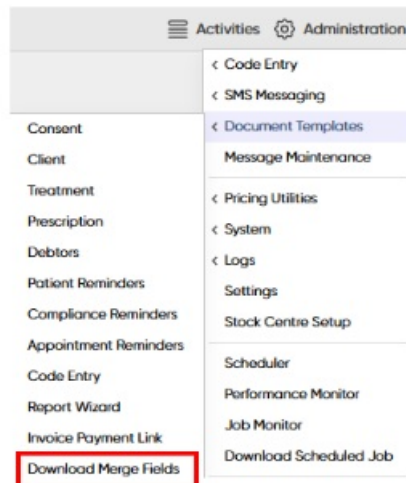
Activities Administration

< Code Entry
< SMS Messaging
< Document Templates
Message Maintenance
< Pricing Utilities
< System
< Logs
Settings
Stock Centre Setup
Scheduler
Performance Monitor
Job Monitor
Download Scheduled Job

Consent
Client
Treatment
Prescription
Debtors
Patient Reminders
Compliance Reminders
Appointment Reminders
Code Entry
Report Wizard
Invoice Payment Link
Download Merge Fields